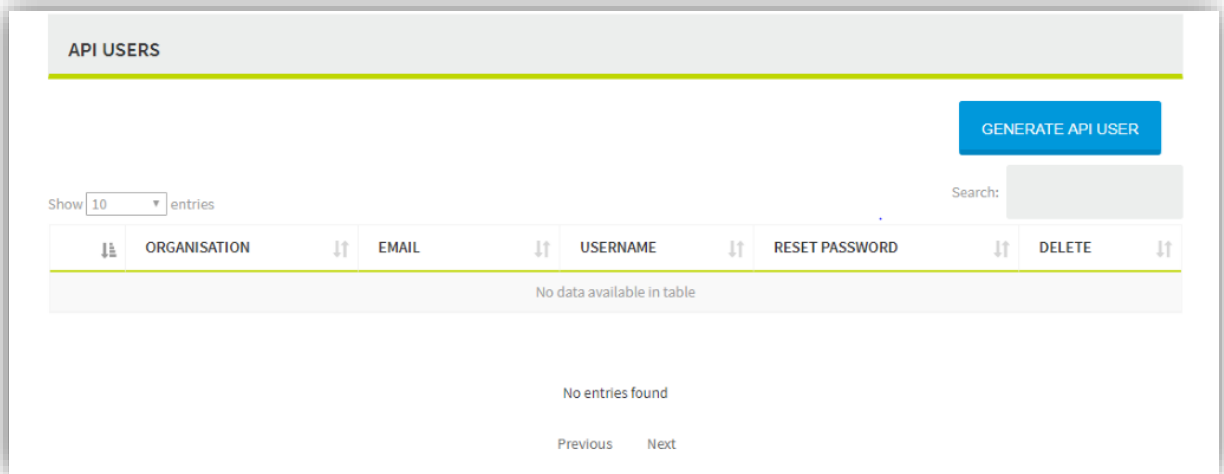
API USERS

GENERATE API USER

Show 10 entries

Search:

| | ORGANISATION | EMAIL | USERNAME | RESET PASSWORD | DELETE |
|---|---|---|---|---|---|
| No data available in table | | | | | |

No entries found

Previous Next